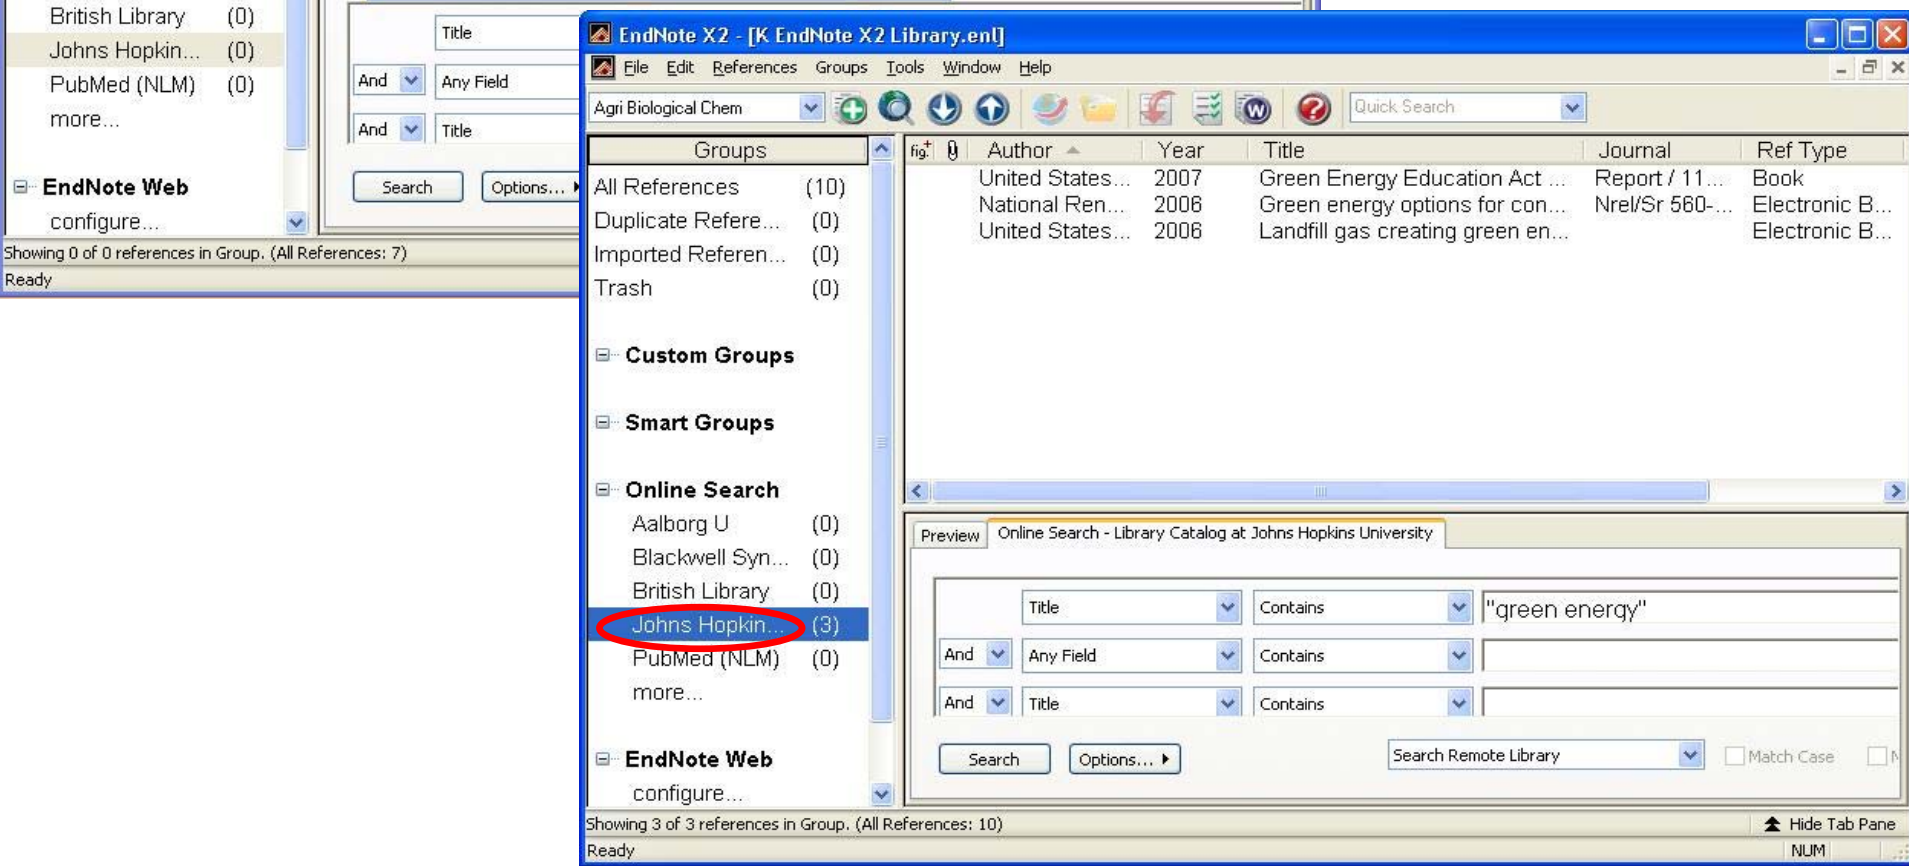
British Library (0)
Johns Hopkin... (0)
PubMed (NLM) (0)
more...

EndNote Web
configure...

Title
And Any Field
And Title
Search Options...

Showing 0 of 0 references in Group. (All References: 7)
Ready

EndNote X2 - [K EndNote X2 Library.enl]

File Edit References Groups Tools Window Help

Agri Biological Chem
Quick Search

Groups
All References (10)
Duplicate Refere... (0)
Imported Referen... (0)
Trash (0)

Custom Groups

Smart Groups

Online Search
Aalborg U (0)
Blackwell Syn... (0)
British Library (0)
Johns Hopkin... (3)
PubMed (NLM) (0)
more...

EndNote Web
configure...

| | Author | Year | Title | Journal | Ref Type |
|---|---|---|---|---|---|
| | United States... | 2007 | Green Energy Education Act ... | Report / 11... | Book |
| | National Ren... | 2006 | Green energy options for con... | Nrel/Sr 560-... | Electronic B... |
| | United States... | 2006 | Landfill gas creating green en... | | Electronic B... |

Preview | Online Search - Library Catalog at Johns Hopkins University

Title Contains "green energy"
And Any Field Contains
And Title Contains

Search Options... Search Remote Library Match Case

Showing 3 of 3 references in Group. (All References: 10)
Hide Tab Pane
Ready NUM